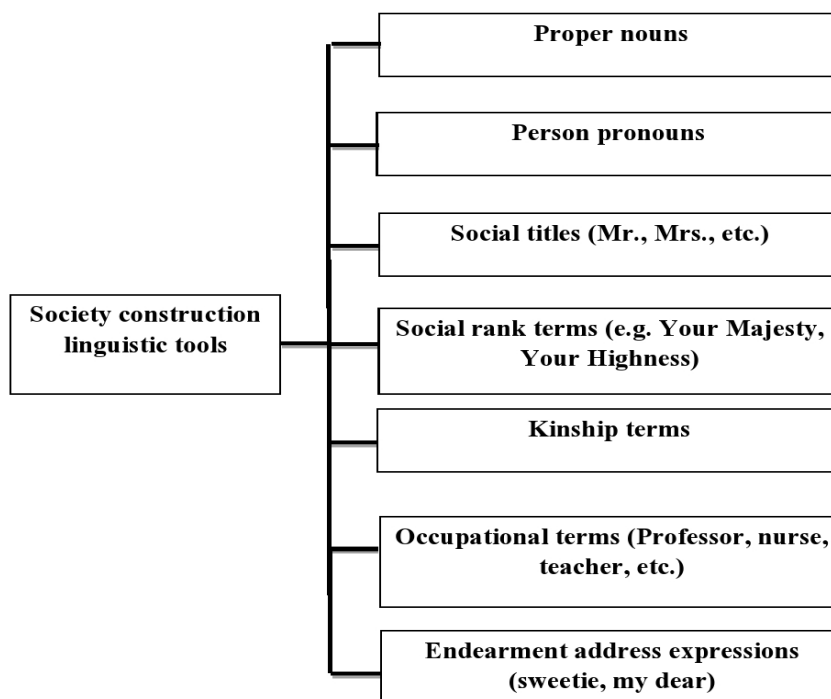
Society construction linguistic tools

Proper nouns

Person pronouns

Social titles (Mr., Mrs., etc.)

Social rank terms (e.g. Your Majesty, Your Highness)

Kinship terms

Occupational terms (Professor, nurse, teacher, etc.)

Endearment address expressions (sweetie, my dear)